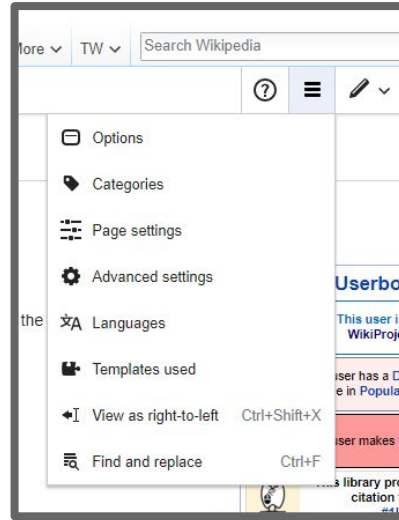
lore ∨ TW ∨ Search Wikipedia

Options

Categories

Page settings

Advanced settings

the Languages

Templates used

View as right-to-left Ctrl+Shift+X

Find and replace Ctrl+F

Userbo

This user i
WikiProj

user has a D
e in Popula

user makes

library pro
citation
#1